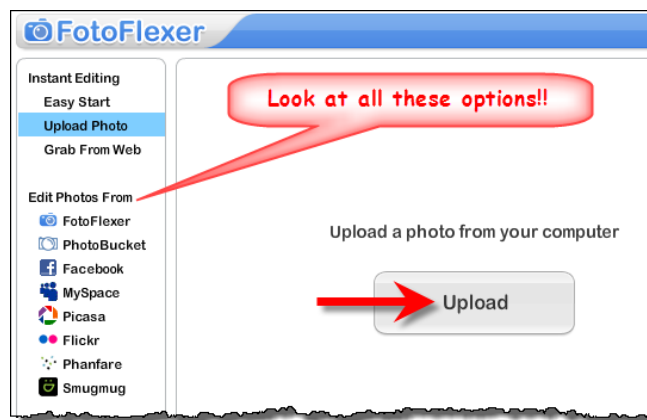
FotoFlexer

Instant Editing
Easy Start
Upload Photo
Grab From Web

Edit Photos From
FotoFlexer
PhotoBucket
Facebook
MySpace
Picasa
Flickr
Phanfare
Smugmug

Look at all these options!!

Upload a photo from your computer

Upload